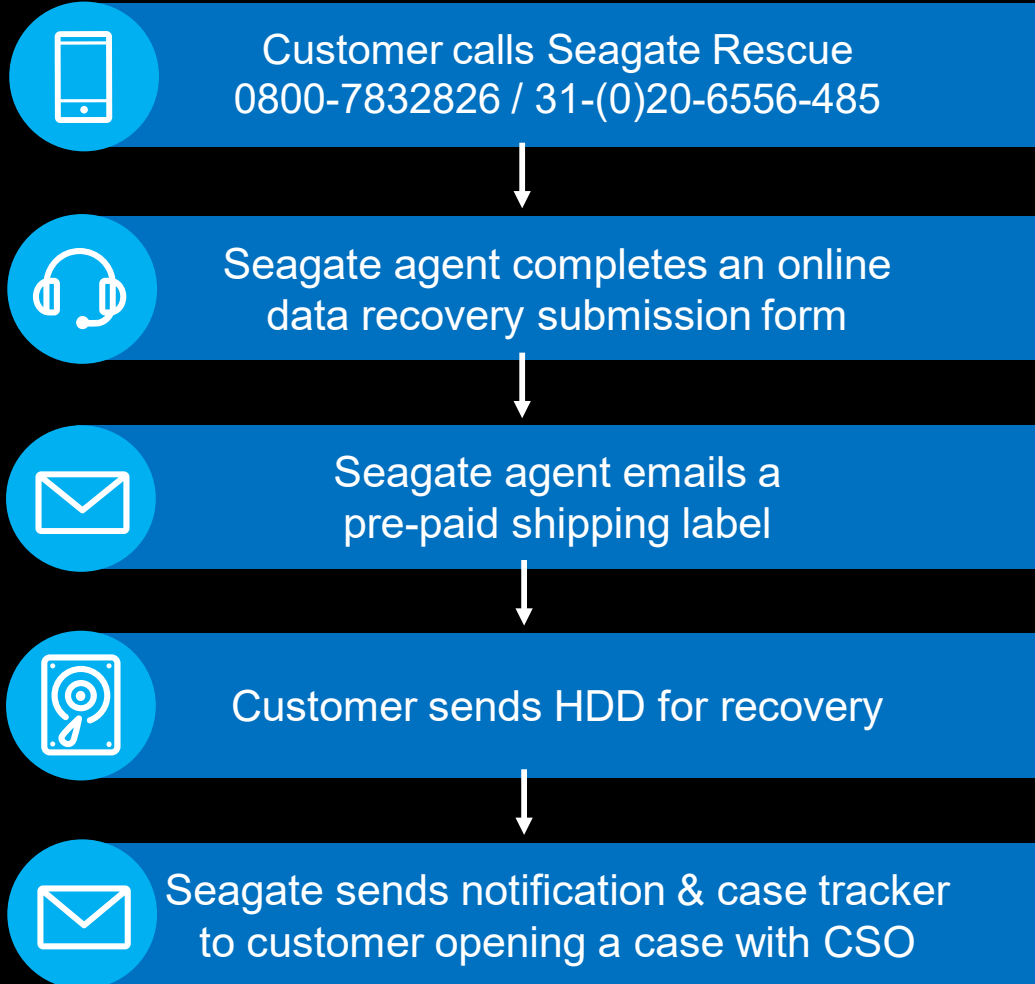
Customer calls Seagate Rescue
0800-7832826 / 31-(0)20-6556-485

Seagate agent completes an online data recovery submission form

Seagate agent emails a pre-paid shipping label

Customer sends HDD for recovery

Seagate sends notification & case tracker to customer opening a case with CSO